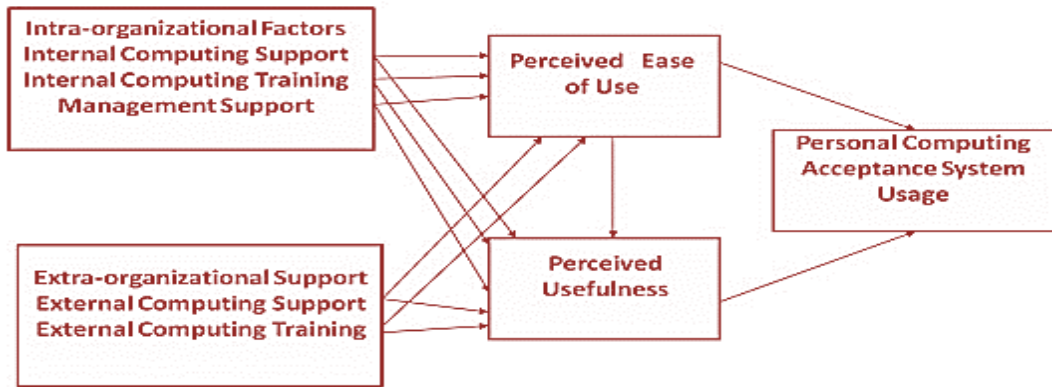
Intra-organizational Factors
Internal Computing Support
Internal Computing Training
Management Support

Perceived Ease of Use

Personal Computing Acceptance System Usage

Extra-organizational Support
External Computing Support
External Computing Training

Perceived Usefulness